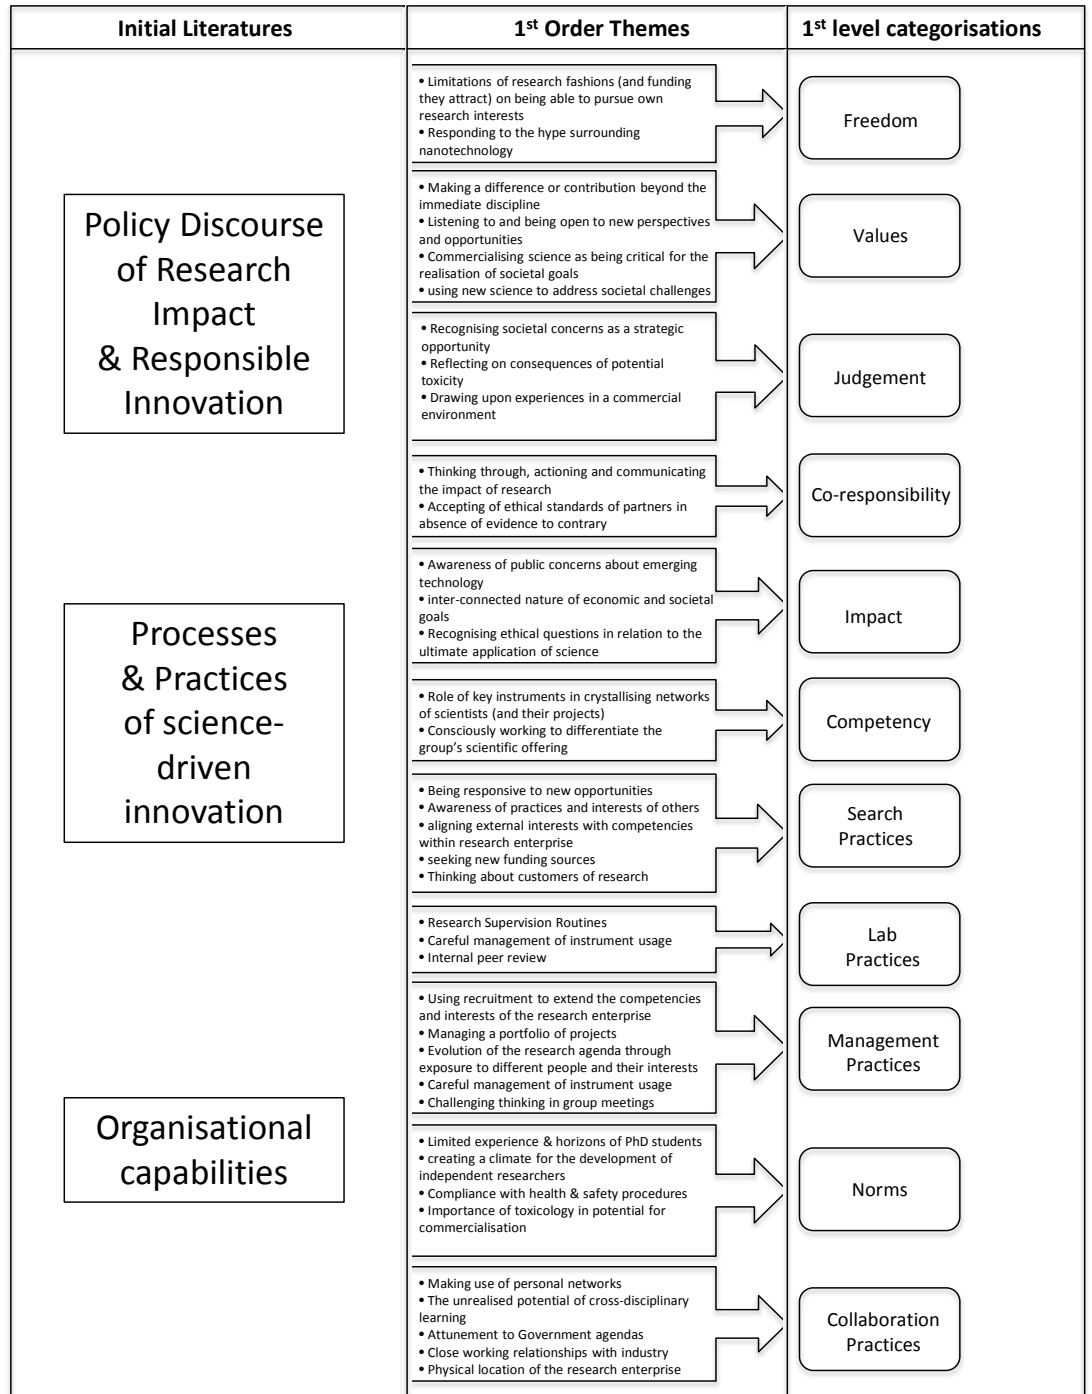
Initial Literatures

1$^{st}$ Order Themes

1$^{st}$ level categorisations

Policy Discourse of Research Impact & Responsible Innovation

Processes & Practices of science-driven innovation

Organisational capabilities

• Limitations of research fashions (and funding they attract) on being able to pursue own research interests
• Responding to the hype surrounding nanotechnology

Freedom

• Making a difference or contribution beyond the immediate discipline
• Listening to and being open to new perspectives and opportunities
• Commercialising science as being critical for the realisation of societal goals
• using new science to address societal challenges

Values

• Recognising societal concerns as a strategic opportunity
• Reflecting on consequences of potential toxicity
• Drawing upon experiences in a commercial environment

Judgement

• Thinking through, actioning and communicating the impact of research
• Accepting of ethical standards of partners in absence of evidence to contrary

Co-responsibility

• Awareness of public concerns about emerging technology
• inter-connected nature of economic and societal goals
• Recognising ethical questions in relation to the ultimate application of science

Impact

• Role of key instruments in crystallising networks of scientists (and their projects)
• Consciously working to differentiate the group's scientific offering

Competency

• Being responsive to new opportunities
• Awareness of practices and interests of others
• aligning external interests with competencies within research enterprise
• seeking new funding sources
• Thinking about customers of research

Search Practices

• Research Supervision Routines
• Careful management of instrument usage
• Internal peer review

Lab Practices

• Using recruitment to extend the competencies and interests of the research enterprise
• Managing a portfolio of projects
• Evolution of the research agenda through exposure to different people and their interests
• Careful management of instrument usage
• Challenging thinking in group meetings

Management Practices

• Limited experience & horizons of PhD students
• creating a climate for the development of independent researchers
• Compliance with health & safety procedures
• Importance of toxicology in potential for commercialisation

Norms

• Making use of personal networks
• The unrealised potential of cross-disciplinary learning
• Attunement to Government agendas
• Close working relationships with industry
• Physical location of the research enterprise

Collaboration Practices